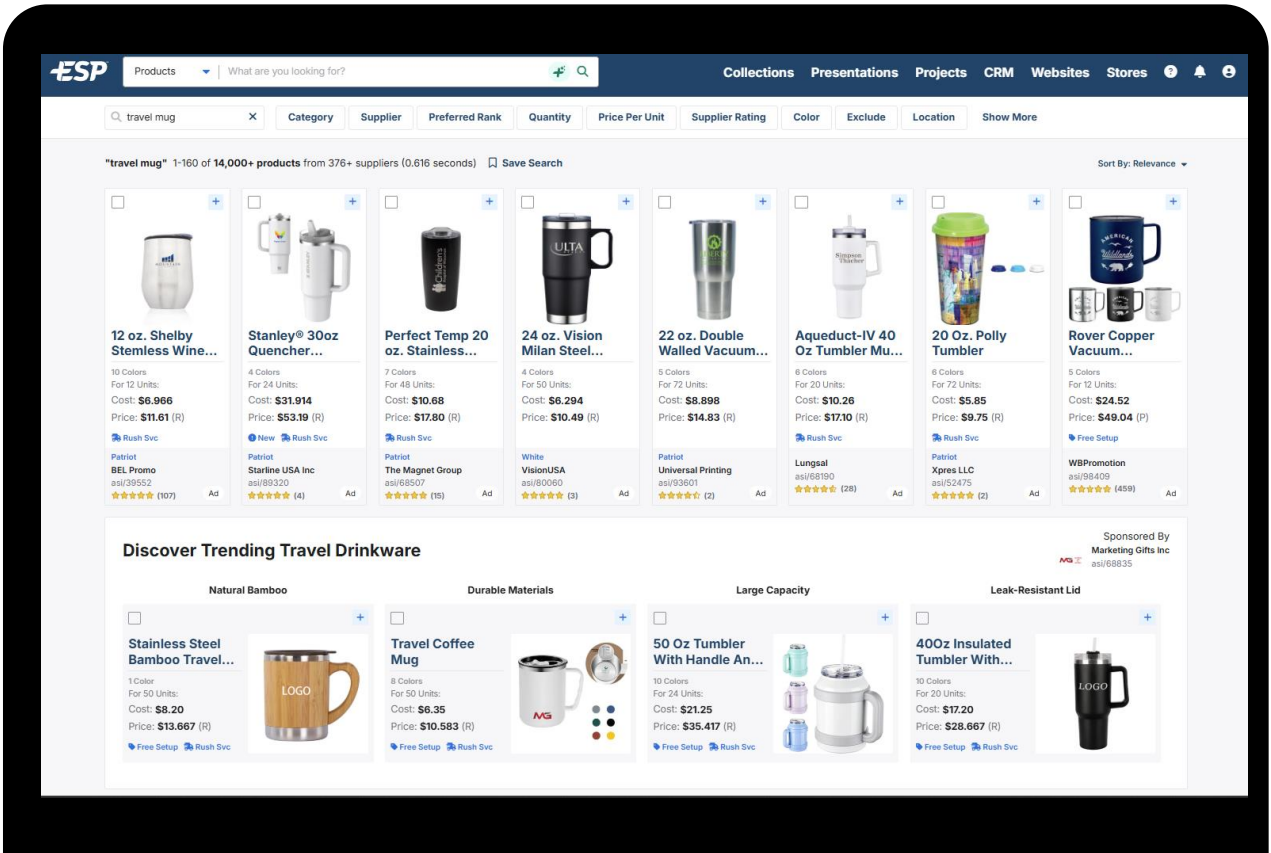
ESP Products What are you looking for? Collections Presentations Projects CRM Websites Stores

travel mug Category Supplier Preferred Rank Quantity Price Per Unit Supplier Rating Color Exclude Location Show More

"travel mug" 1-160 of 14,000+ products from 376+ suppliers (0.616 seconds) Save Search

Sort By: Relevance

12 oz. Shelby Stemless Wine...
10 Colors
For 12 Units:
Cost: $6.966
Price: $11.61 (R)
Rush Svc
Patriot
BEL Promo
asi/39552
(107) Ad

Stanley® 30oz Quencher...
4 Colors
For 24 Units:
Cost: $31.914
Price: $53.19 (R)
New Rush Svc
Patriot
Starline USA Inc
asi/89320
(4) Ad

Perfect Temp 20 oz. Stainless...
7 Colors
For 48 Units:
Cost: $10.68
Price: $17.80 (R)
Rush Svc
Patriot
The Magnet Group
asi/68507
(15) Ad

24 oz. Vision Milan Steel...
4 Colors
For 50 Units:
Cost: $6.294
Price: $10.49 (R)
White
VisionUSA
asi/80060
(3) Ad

22 oz. Double Walled Vacuum...
5 Colors
For 72 Units:
Cost: $8.898
Price: $14.83 (R)
Patriot
Universal Printing
asi/93601
(2) Ad

Aqueduct-IV 40 Oz Tumbler Mu...
6 Colors
For 20 Units:
Cost: $10.26
Price: $17.10 (R)
Rush Svc
Lungsal
asi/68190
(28) Ad

20 Oz. Polly Tumbler
6 Colors
For 72 Units:
Cost: $5.85
Price: $9.75 (R)
Rush Svc
Patriot
Xpres LLC
asi/52475
(2) Ad

Rover Copper Vacuum...
5 Colors
For 12 Units:
Cost: $24.52
Price: $49.04 (P)
Free Setup
WBPromotion
asi/98409
(459) Ad

Discover Trending Travel Drinkware

Sponsored By
Marketing Gifts Inc
asi/68835

Natural Bamboo
Stainless Steel Bamboo Travel...
1 Color
For 50 Units:
Cost: $8.20
Price: $13.667 (R)
Free Setup Rush Svc

Durable Materials
Travel Coffee Mug
8 Colors
For 50 Units:
Cost: $6.35
Price: $10.583 (R)
Free Setup Rush Svc

Large Capacity
50 Oz Tumbler With Handle An...
10 Colors
For 24 Units:
Cost: $21.25
Price: $35.417 (R)
Free Setup Rush Svc

Leak-Resistant Lid
40Oz Insulated Tumbler With...
10 Colors
For 20 Units:
Cost: $17.20
Price: $28.667 (R)
Free Setup Rush Svc